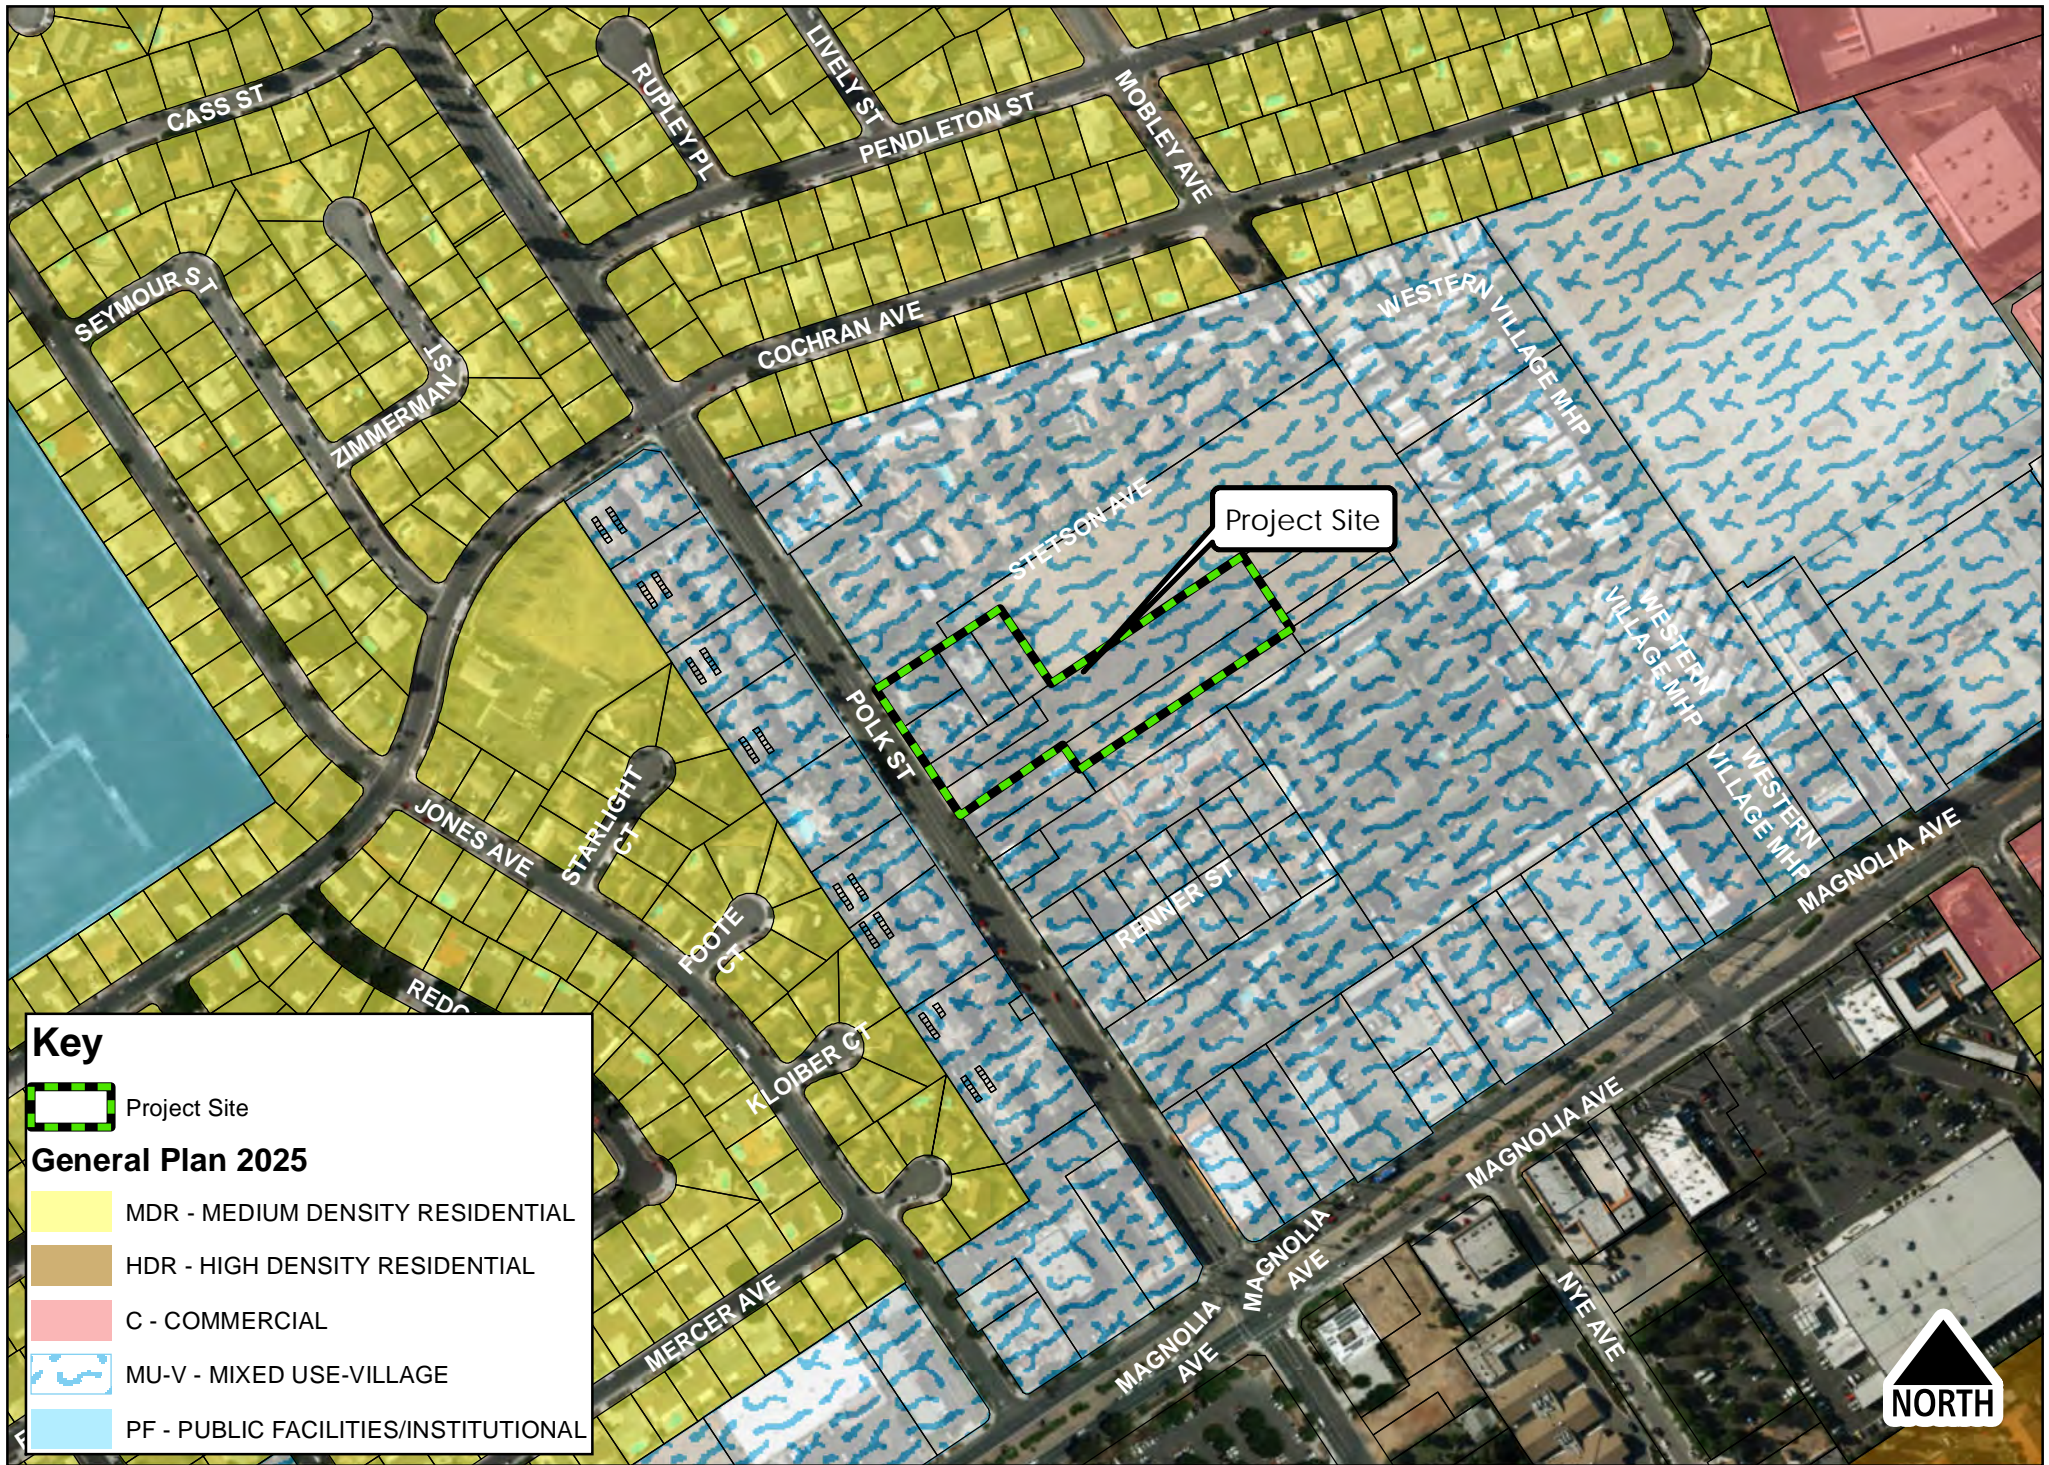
CASS ST
RUPLEY PL
LIVELY ST
PENDLETON ST
MOBLEY AVE
SEYMOUR ST
ZIMMERMAN ST
COCHRAN AVE
WESTERN VILLAGE MHP
STETSON AVE
Project Site
WESTERN VILLAGE MHP
POLK ST
JONES AVE
STARLIGHT CT
RENNER ST
WESTERN VILLAGE MHP
MAGNOLIA AVE
FOOTE CT
REDO
KLOIBER CT
MAGNOLIA AVE
MAGNOLIA AVE
MERCER AVE
MAGNOLIA AVE
NYE AVE

Key
Project Site
General Plan 2025
MDR - MEDIUM DENSITY RESIDENTIAL
HDR - HIGH DENSITY RESIDENTIAL
C - COMMERCIAL
MU-V - MIXED USE-VILLAGE
PF - PUBLIC FACILITIES/INSTITUTIONAL

NORTH